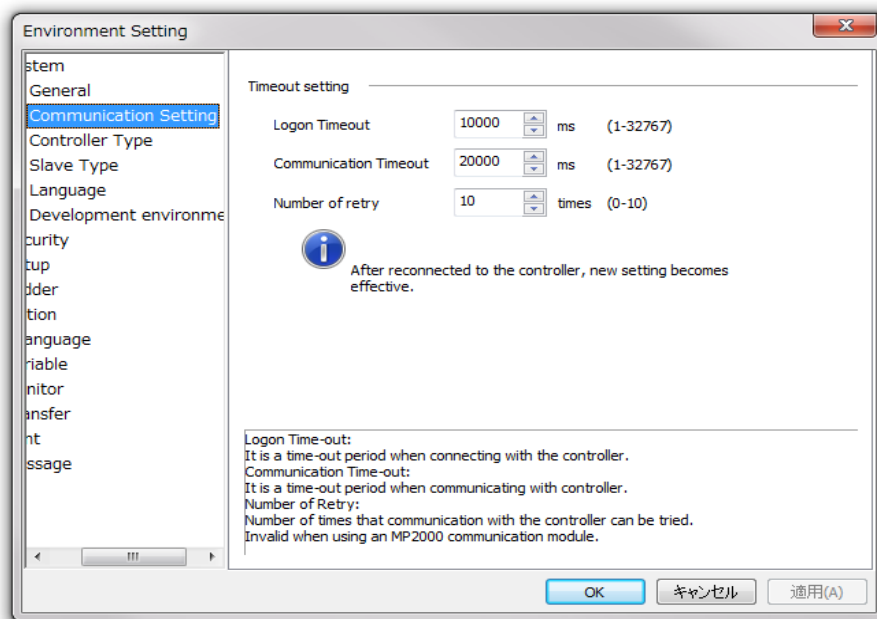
Environment Setting

stem
General
Communication Setting
Controller Type
Slave Type
Language
Development environme
curity
tup
dder
tion
anguage
riable
nitor
ansfer
nt
ssage

Timeout setting

Logon Timeout 10000 ms (1-32767)

Communication Timeout 20000 ms (1-32767)

Number of retry 10 times (0-10)

After reconnected to the controller, new setting becomes effective.

Logon Time-out:
It is a time-out period when connecting with the controller.
Communication Time-out:
It is a time-out period when communicating with controller.
Number of Retry:
Number of times that communication with the controller can be tried.
Invalid when using an MP2000 communication module.

OK キャンセル 適用(A)